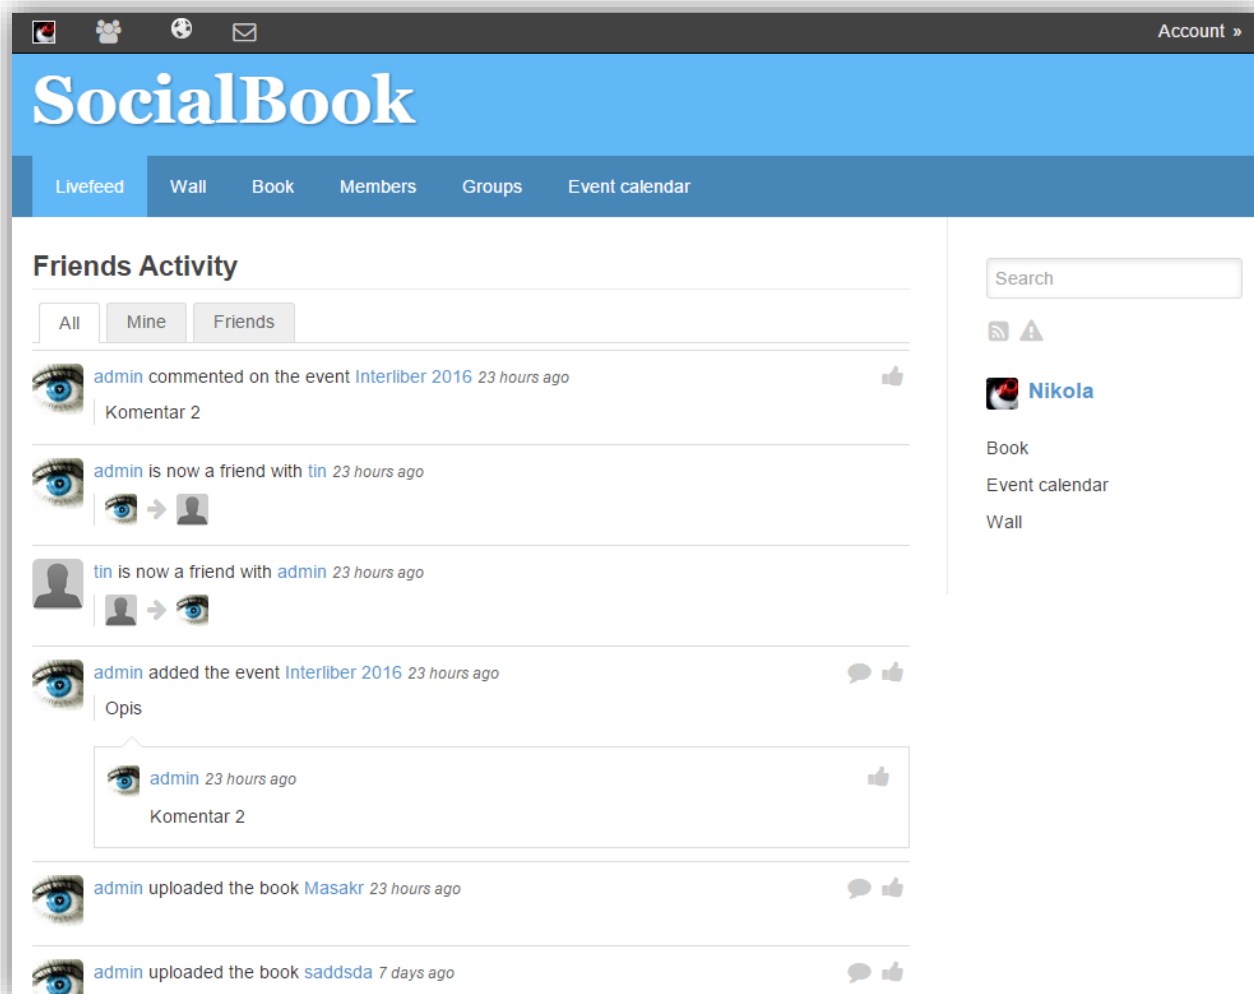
Account »

SocialBook

Livefeed Wall Book Members Groups Event calendar

Friends Activity

All Mine Friends

admin commented on the event Interliber 2016 23 hours ago

Komentar 2

admin is now a friend with tin 23 hours ago

tin is now a friend with admin 23 hours ago

admin added the event Interliber 2016 23 hours ago

Opis

admin 23 hours ago

Komentar 2

admin uploaded the book Masakr 23 hours ago

admin uploaded the book saddsda 7 days ago

Search

Nikola

Book

Event calendar

Wall